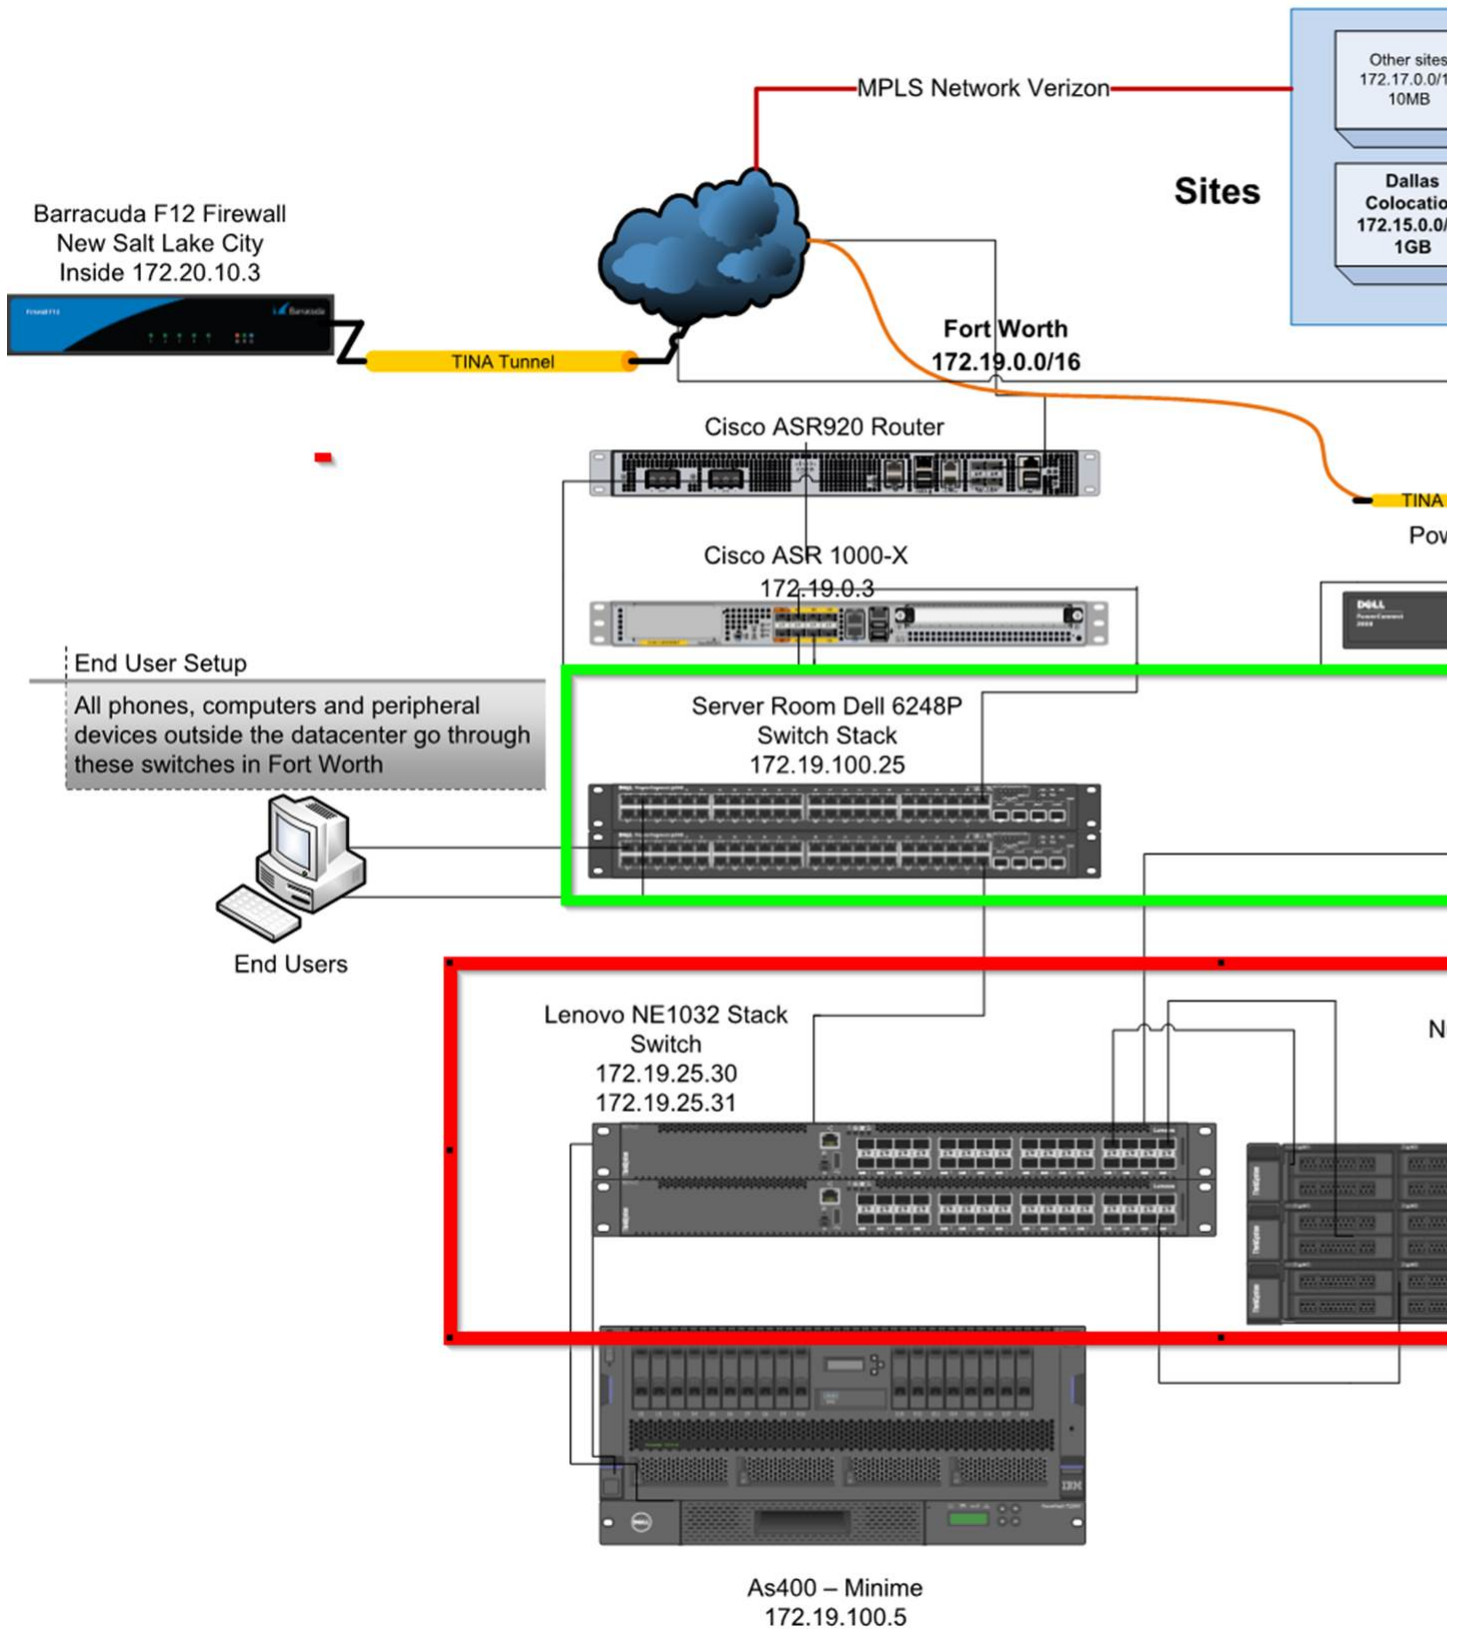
MPLS Network Verizon

Other sites
172.17.0.0/1
10MB

Sites

Dallas
Colocatio
172.15.0.0/
1GB

Barracuda F12 Firewall
New Salt Lake City
Inside 172.20.10.3

TINA Tunnel

Fort Worth
172.19.0.0/16

Cisco ASR920 Router

TINA
Pov

Cisco ASR 1000-X
172.19.0.3

End User Setup

All phones, computers and peripheral devices outside the datacenter go through these switches in Fort Worth

Server Room Dell 6248P
Switch Stack
172.19.100.25

End Users

Lenovo NE1032 Stack
Switch
172.19.25.30
172.19.25.31

N

As400 – Minime
172.19.100.5